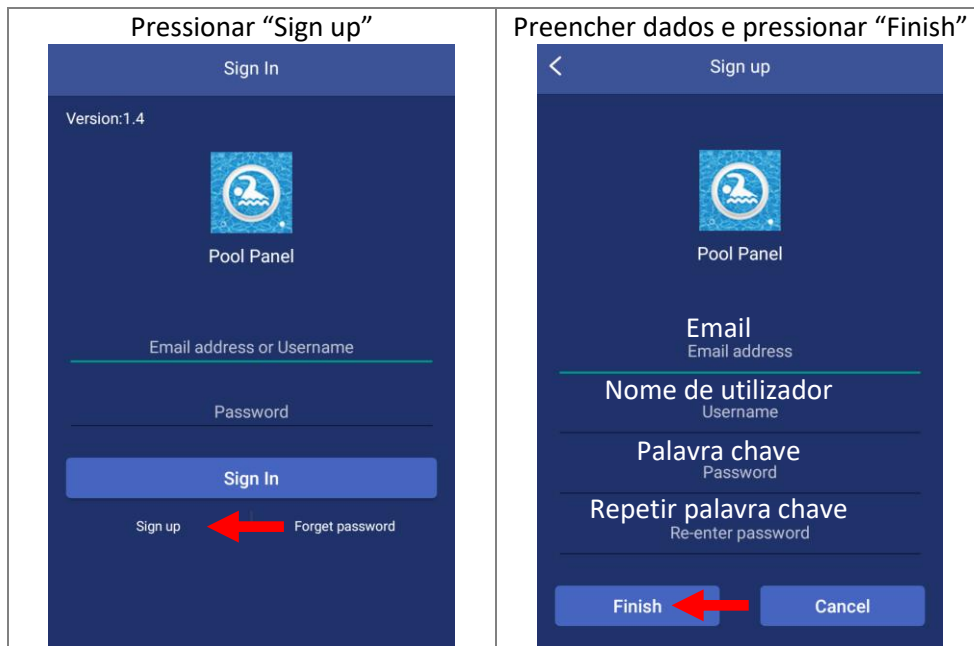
| Pressionar “Sign up” | Preencher dados e pressionar “Finish” |
|---|---|
| Sign In<br>Version:1.4<br>Pool Panel<br>Email address or Username<br>Password<br>Sign In<br>Sign up Forget password | Sign up<br>Pool Panel<br>Email<br>Email address<br>Nome de utilizador<br>Username<br>Palavra chave<br>Password<br>Repetir palavra chave<br>Re-enter password<br>Finish Cancel |